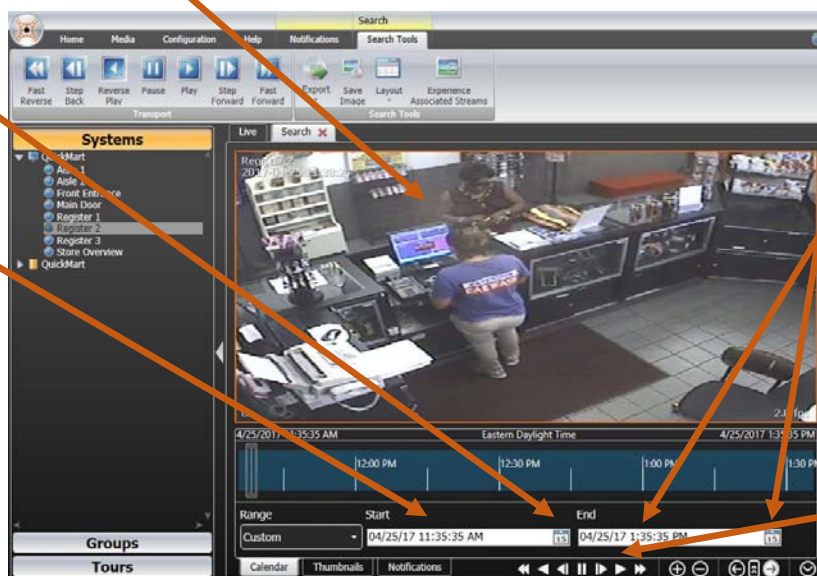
Search

Home Media Configuration Help Notifications Search Tools

Fast Reverse Step Back Reverse Play Pause Play Step Forward Fast Forward
Transport

Export Save Image Layout Experience Associated Streams
Search Tools

Systems

QuickMart
Aisle 1
Aisle 2
Front Entrance
Main Door
Register 1
Register 2
Register 3
Store Overview
QuickMart

Groups
Tours

Live Search

Register 2
2017-04-25 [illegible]

2.0 fps

4/25/2017 11:35:35 AM Eastern Daylight Time 4/25/2017 1:35:35 PM

12:00 PM 12:30 PM 1:00 PM 1:30 PM

Range Start End
Custom 04/25/17 11:35:35 AM 15 04/25/17 1:35:35 PM 15

Calendar Thumbnails Notifications